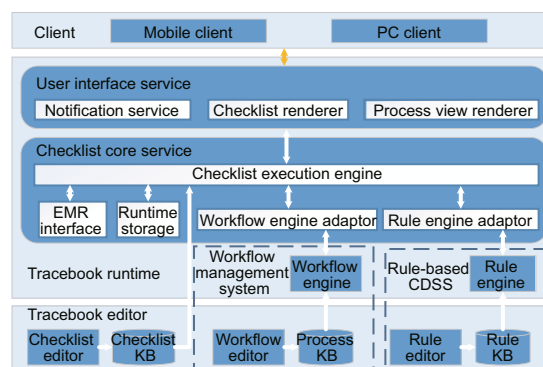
Client
Mobile client
PC client

User interface service
Notification service
Checklist renderer
Process view renderer

Checklist core service
Checklist execution engine
EMR interface
Runtime storage
Workflow engine adaptor
Rule engine adaptor

Tracebook runtime
Workflow management system
Workflow engine
Rule-based CDSS
Rule engine

Tracebook editor
Checklist editor
Checklist KB
Workflow editor
Process KB
Rule editor
Rule KB